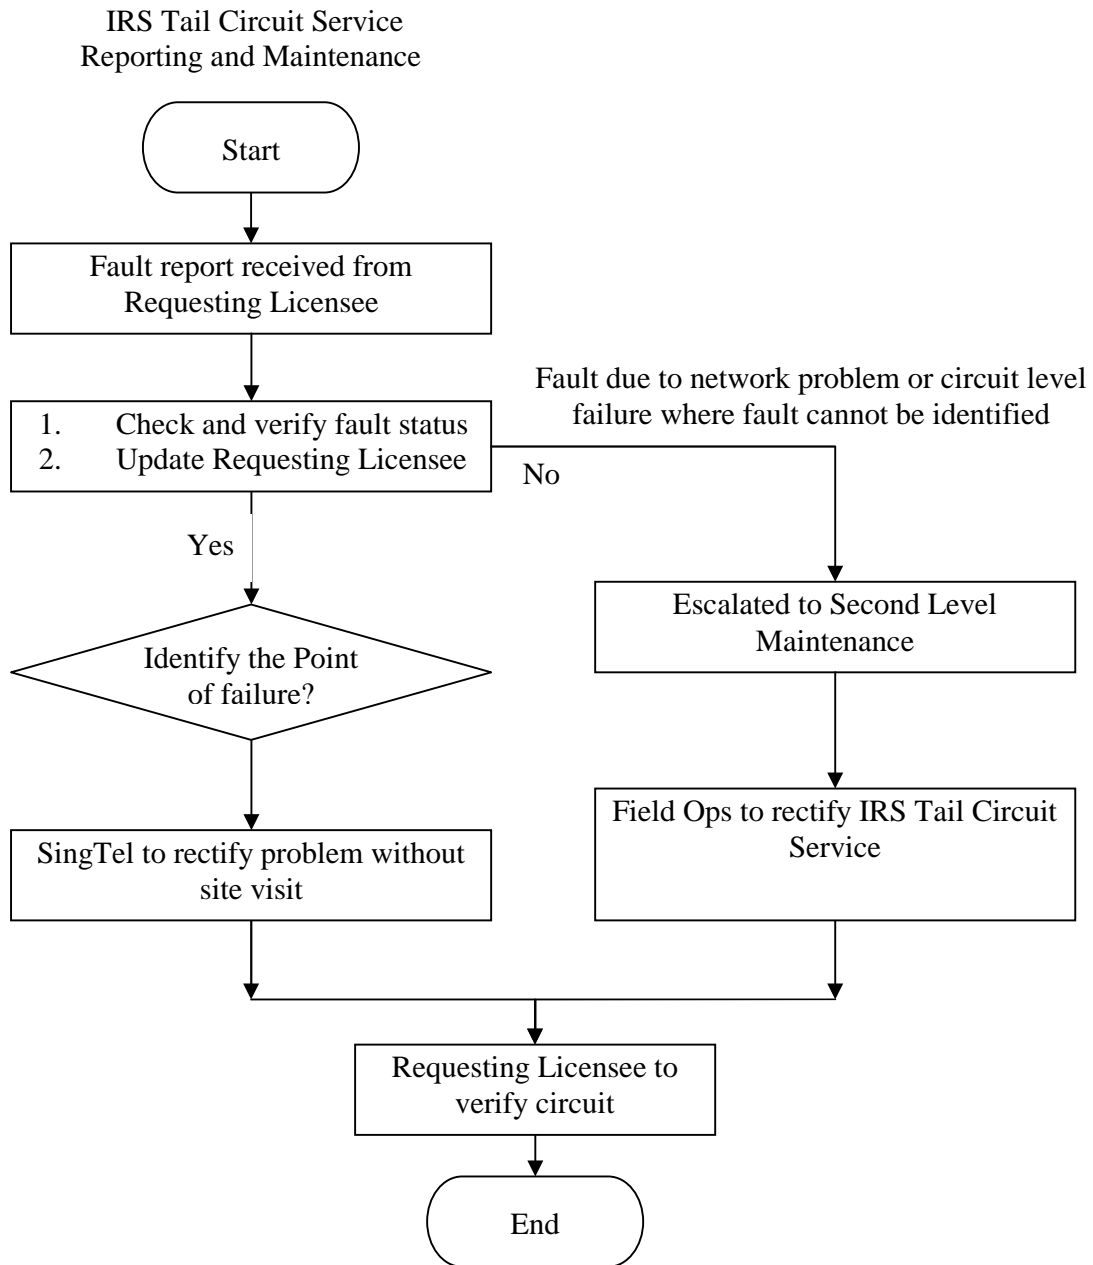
IRS Tail Circuit Service
Reporting and Maintenance

Start

Fault report received from Requesting Licensee

1. Check and verify fault status
2. Update Requesting Licensee

Fault due to network problem or circuit level failure where fault cannot be identified

No

Yes

Identify the Point of failure?

Escalated to Second Level Maintenance

Field Ops to rectify IRS Tail Circuit Service

SingTel to rectify problem without site visit

Requesting Licensee to verify circuit

End